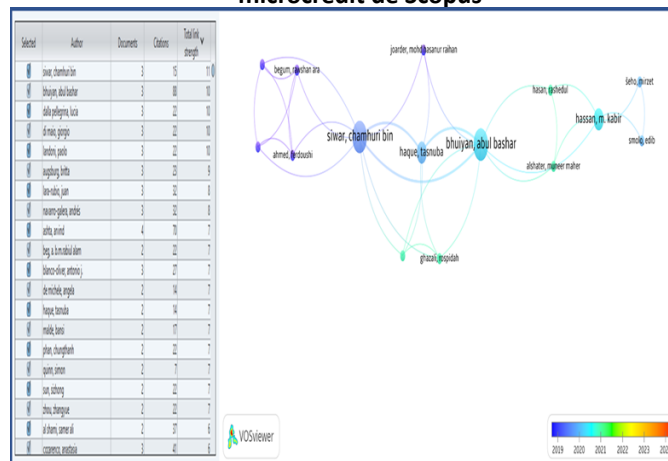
microcredit de Scopus

| Selected | Author | Documents | Citations | Total link strength |
|---|---|---|---|---|
| | siwar, chamhuri bin | 3 | 15 | 11 |
| | bhuiyan, abul bashar | 3 | 88 | 10 |
| | dalla pellegrina, lucia | 3 | 22 | 10 |
| | di maio, giorgio | 3 | 22 | 10 |
| | landoni, paolo | 3 | 22 | 10 |
| | augsburg, britta | 3 | 23 | 9 |
| | lara-rubio, juan | 3 | 32 | 8 |
| | navarro-galera, andrés | 3 | 32 | 8 |
| | asthta, arvind | 4 | 70 | 7 |
| | beg, a. b.m.rabiul alam | 2 | 22 | 7 |
| | blanco-oliver, antonio j. | 3 | 27 | 7 |
| | de michele, angela | 2 | 14 | 7 |
| | haque, tasnuba | 2 | 14 | 7 |
| | molde, benoi | 2 | 17 | 7 |
| | phan, chungthanh | 2 | 22 | 7 |
| | quinn, simon | 2 | 7 | 7 |
| | sun, sizhong | 2 | 22 | 7 |
| | zhou, zhengyue | 2 | 22 | 7 |
| | al shami, samer ali | 2 | 37 | 6 |
| | cozarenco, anastasia | 3 | 41 | 6 |

joarder, mohd hasanur raihan
begum, shahan ara
ahmed, ferdoushi
siwar, chamhuri bin
haque, tasnuba
bhuiyan, abul bashar
hasan, rashedul
hassan, m. kabir
šeho, mirzet
smolo, edib
alshater, muneer maher
ghazali, sepidah

VOSviewer

2019 2020 2021 2022 2023 202